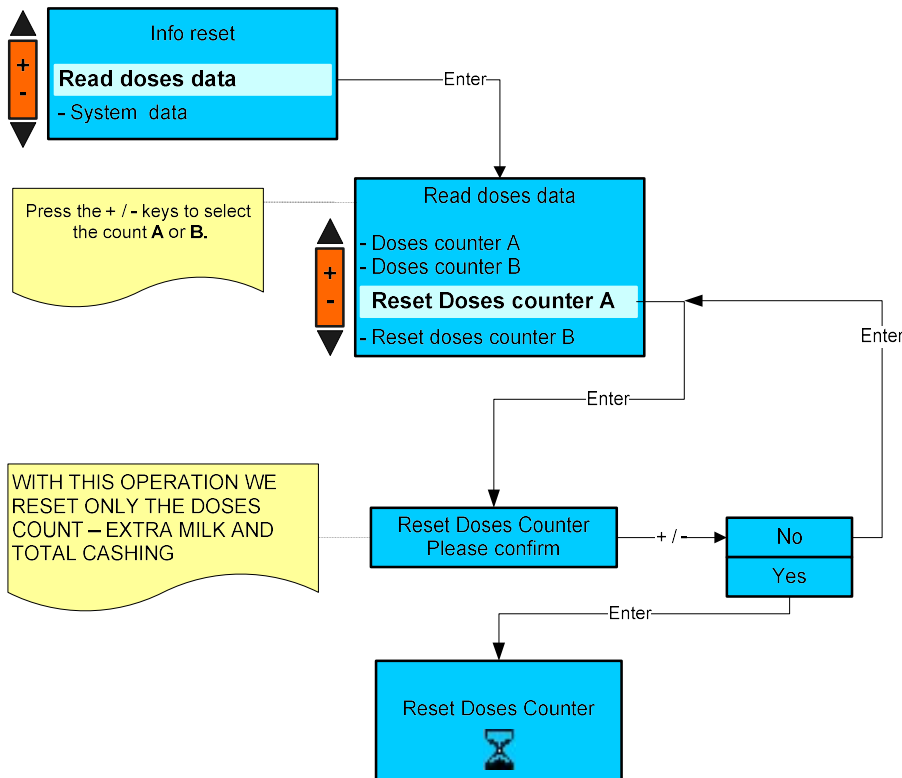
+
-

Info reset

Read doses data

- System data

Enter

Press the + / - keys to select the count A or B.

+
-

Read doses data

- Doses counter A
- Doses counter B

Reset Doses counter A

- Reset doses counter B

Enter

Enter

WITH THIS OPERATION WE RESET ONLY THE DOSES COUNT – EXTRA MILK AND TOTAL CASHING

Reset Doses Counter
Please confirm

+ / -

No

Yes

Enter

Reset Doses Counter